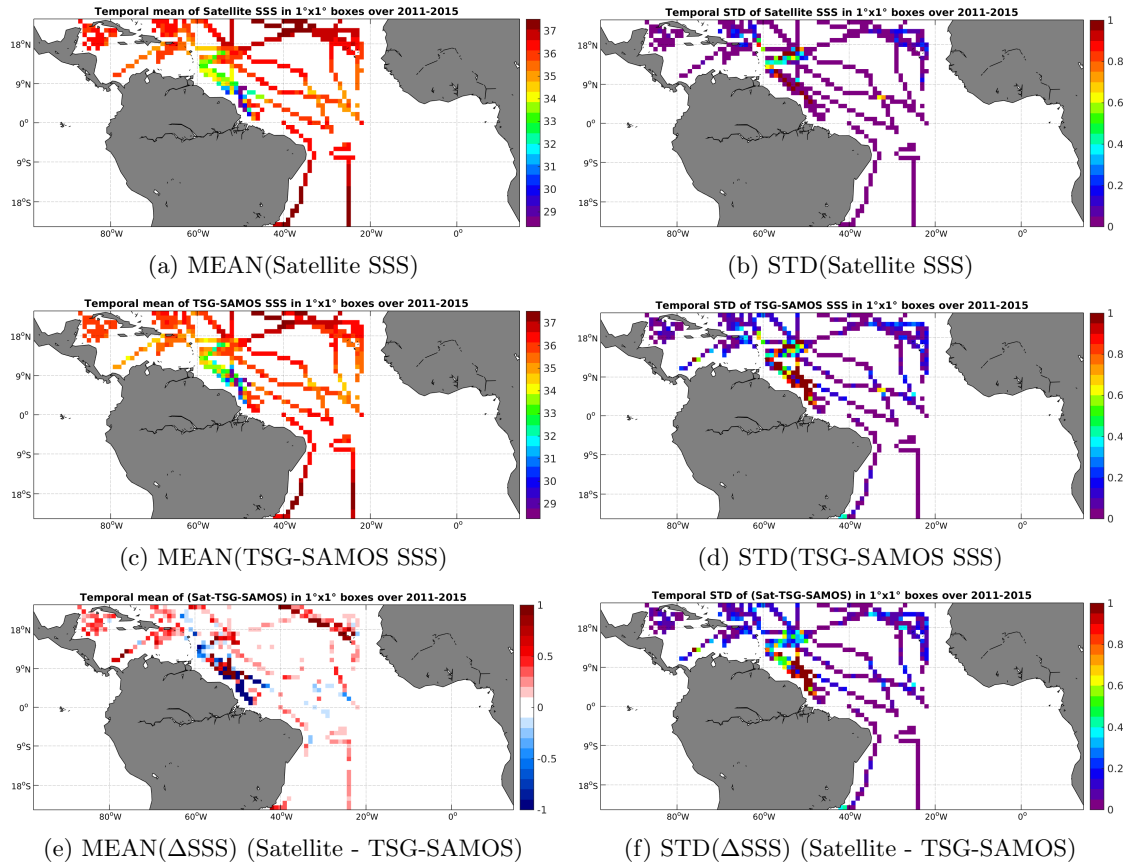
Temporal mean of Satellite SSS in 1°x1° boxes over 2011-2015

18°N
9°N
0°
9°S
18°S
80°W 60°W 40°W 20°W 0°
37
36
35
34
33
32
31
30
29

(a) MEAN(Satellite SSS)

Temporal STD of Satellite SSS in 1°x1° boxes over 2011-2015

18°N
9°N
0°
9°S
18°S
80°W 60°W 40°W 20°W 0°
1
0.8
0.6
0.4
0.2
0

(b) STD(Satellite SSS)

Temporal mean of TSG-SAMOS SSS in 1°x1° boxes over 2011-2015

18°N
9°N
0°
9°S
18°S
80°W 60°W 40°W 20°W 0°
37
36
35
34
33
32
31
30
29

(c) MEAN(TSG-SAMOS SSS)

Temporal STD of TSG-SAMOS SSS in 1°x1° boxes over 2011-2015

18°N
9°N
0°
9°S
18°S
80°W 60°W 40°W 20°W 0°
1
0.8
0.6
0.4
0.2
0

(d) STD(TSG-SAMOS SSS)

Temporal mean of (Sat-TSG-SAMOS) in 1°x1° boxes over 2011-2015

18°N
9°N
0°
9°S
18°S
80°W 60°W 40°W 20°W 0°
1
0.5
0
-0.5
-1

(e) MEAN($\Delta$SSS) (Satellite - TSG-SAMOS)

Temporal STD of (Sat-TSG-SAMOS) in 1°x1° boxes over 2011-2015

18°N
9°N
0°
9°S
18°S
80°W 60°W 40°W 20°W 0°
1
0.8
0.6
0.4
0.2
0

(f) STD($\Delta$SSS) (Satellite - TSG-SAMOS)